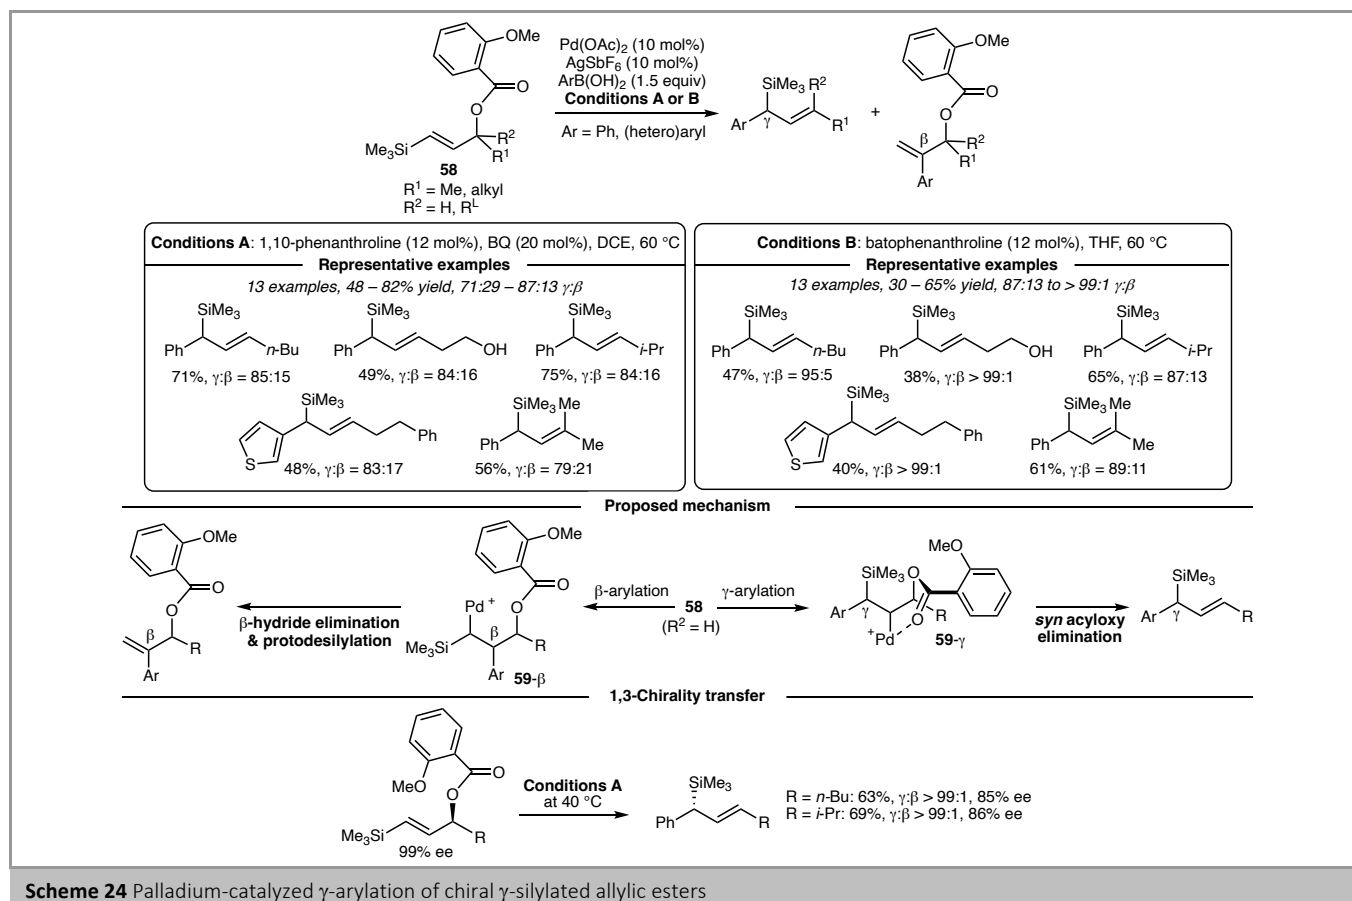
OMe

O

O

$Me_3Si$

R²

R¹

**58**

R¹ = Me, alkyl
R² = H, R^L

Pd(OAc)₂ (10 mol%)
AgSbF₆ (10 mol%)
ArB(OH)₂ (1.5 equiv)
**Conditions A or B**

Ar = Ph, (hetero)aryl

SiMe₃ R²

Ar γ R¹

+

OMe

O

O

β R²

R¹

Ar

**Conditions A**: 1,10-phenanthroline (12 mol%), BQ (20 mol%), DCE, 60 °C

**Representative examples**

*13 examples, 48 – 82% yield, 71:29 – 87:13 γ:β*

SiMe₃ Ph n-Bu
71%, γ:β = 85:15

SiMe₃ Ph OH
49%, γ:β = 84:16

SiMe₃ Ph i-Pr
75%, γ:β = 84:16

SiMe₃ S Ph
48%, γ:β = 83:17

SiMe₃ Me Ph Me
56%, γ:β = 79:21

**Conditions B**: batophenanthroline (12 mol%), THF, 60 °C

**Representative examples**

*13 examples, 30 – 65% yield, 87:13 to > 99:1 γ:β*

SiMe₃ Ph n-Bu
47%, γ:β = 95:5

SiMe₃ Ph OH
38%, γ:β > 99:1

SiMe₃ Ph i-Pr
65%, γ:β = 87:13

SiMe₃ S Ph
40%, γ:β > 99:1

SiMe₃ Me Ph Me
61%, γ:β = 89:11

**Proposed mechanism**

OMe O O β R Ar

**β-hydride elimination & protodesilylation**

OMe O Pd⁺ O Me₃Si β R Ar **59**-β

β-arylation

**58**
(R² = H)

γ-arylation

MeO SiMe₃ O Ar γ O R ⁺Pd **59**-γ

***syn* acyloxy elimination**

SiMe₃ Ar γ R

**1,3-Chirality transfer**

MeO O O Me₃Si R
99% ee

**Conditions A**
at 40 °C

SiMe₃ Ph R

R = n-Bu: 63%, γ:β > 99:1, 85% ee
R = i-Pr: 69%, γ:β > 99:1, 86% ee

**Scheme 24** Palladium-catalyzed γ-arylation of chiral γ-silylated allylic esters